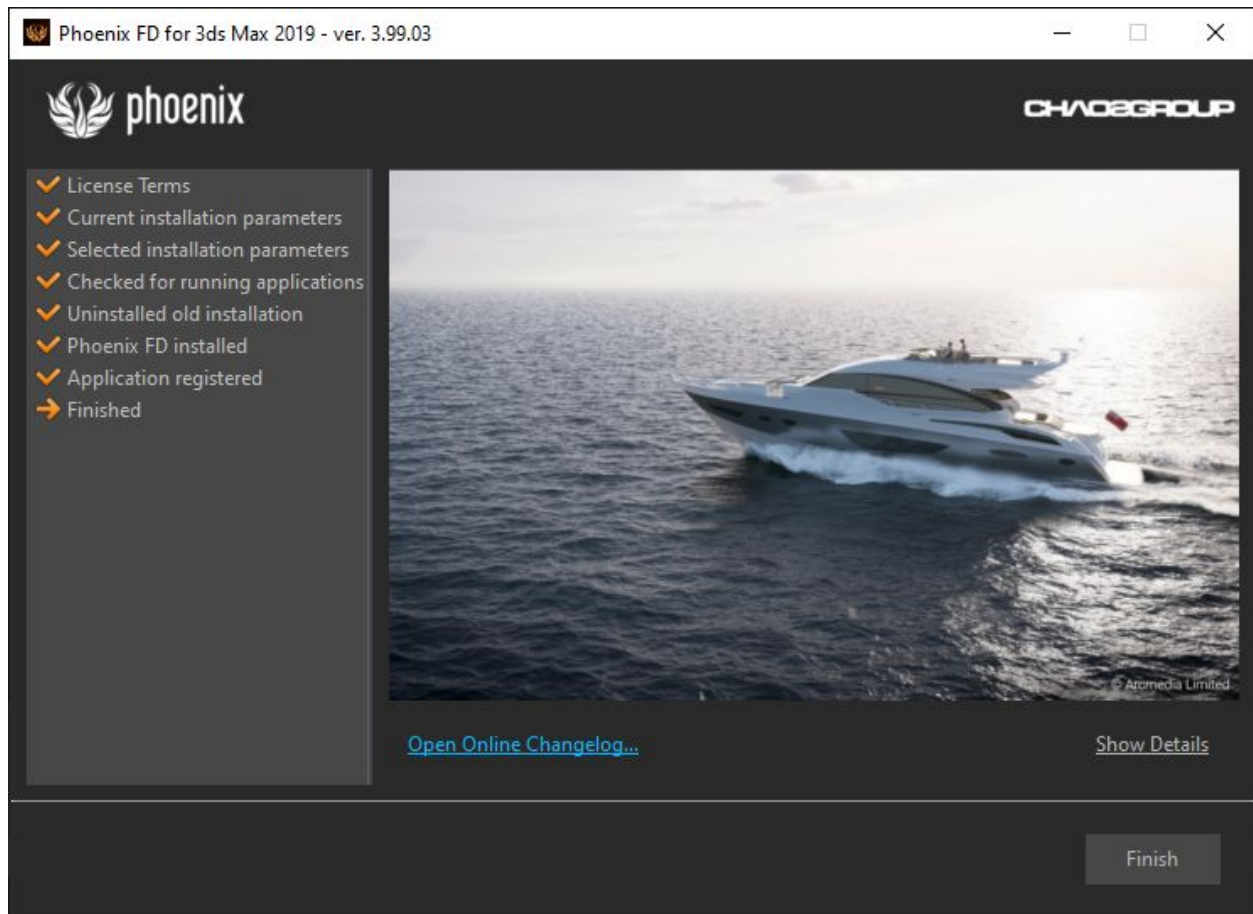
Phoenix FD for 3ds Max 2019 - ver. 3.99.03

phoenix

CHAOSGROUP

License Terms
Current installation parameters
Selected installation parameters
Checked for running applications
Uninstalled old installation
Phoenix FD installed
Application registered
Finished

© Aromedia Limited

Open Online Changelog...

Show Details

Finish